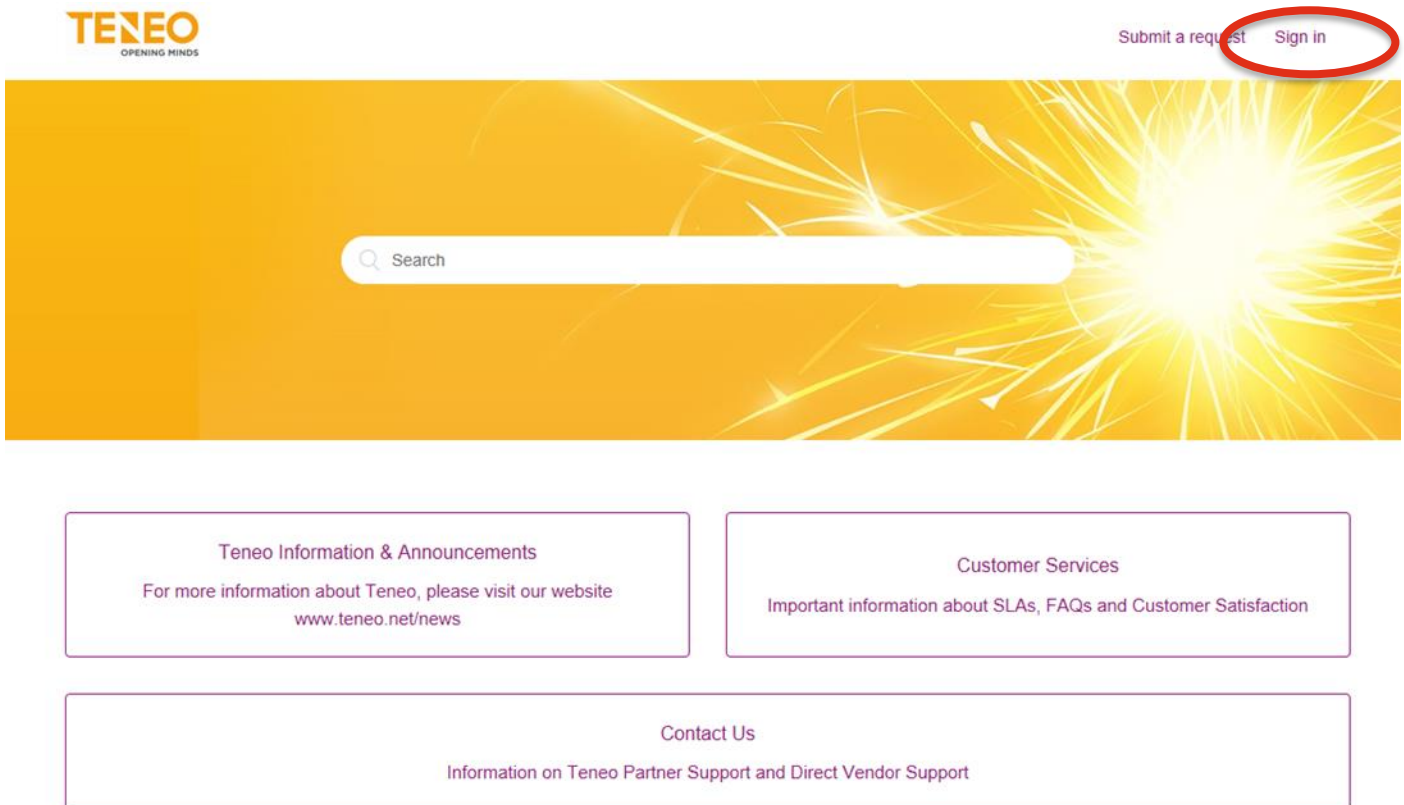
TENEO
OPENING MINDS

Submit a request Sign in

Search

Teneo Information & Announcements

For more information about Teneo, please visit our website www.teneo.net/news

Customer Services

Important information about SLAs, FAQs and Customer Satisfaction

Contact Us

Information on Teneo Partner Support and Direct Vendor Support